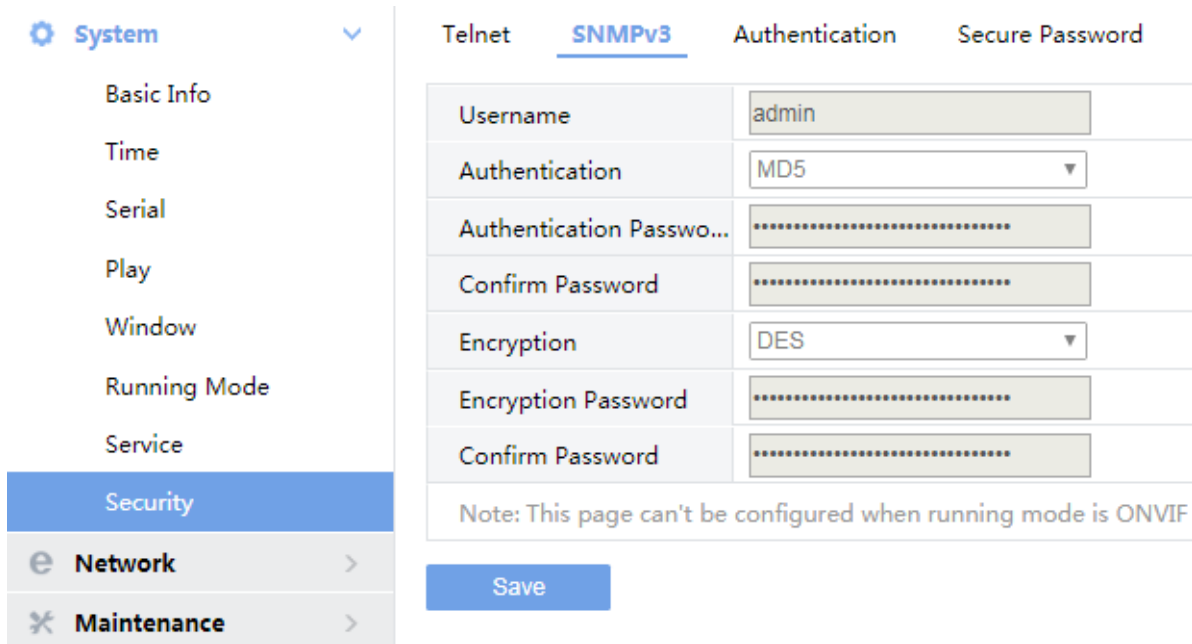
System
Basic Info
Time
Serial
Play
Window
Running Mode
Service
Security
Network
Maintenance

Telnet SNMPv3 Authentication Secure Password

| Username | admin |
|---|---|
| Authentication | MD5 |
| Authentication Passwo... | •••••••••••••••••••••••••••••••• |
| Confirm Password | •••••••••••••••••••••••••••••••• |
| Encryption | DES |
| Encryption Password | •••••••••••••••••••••••••••••••• |
| Confirm Password | •••••••••••••••••••••••••••••••• |

Note: This page can't be configured when running mode is ONVIF

Save